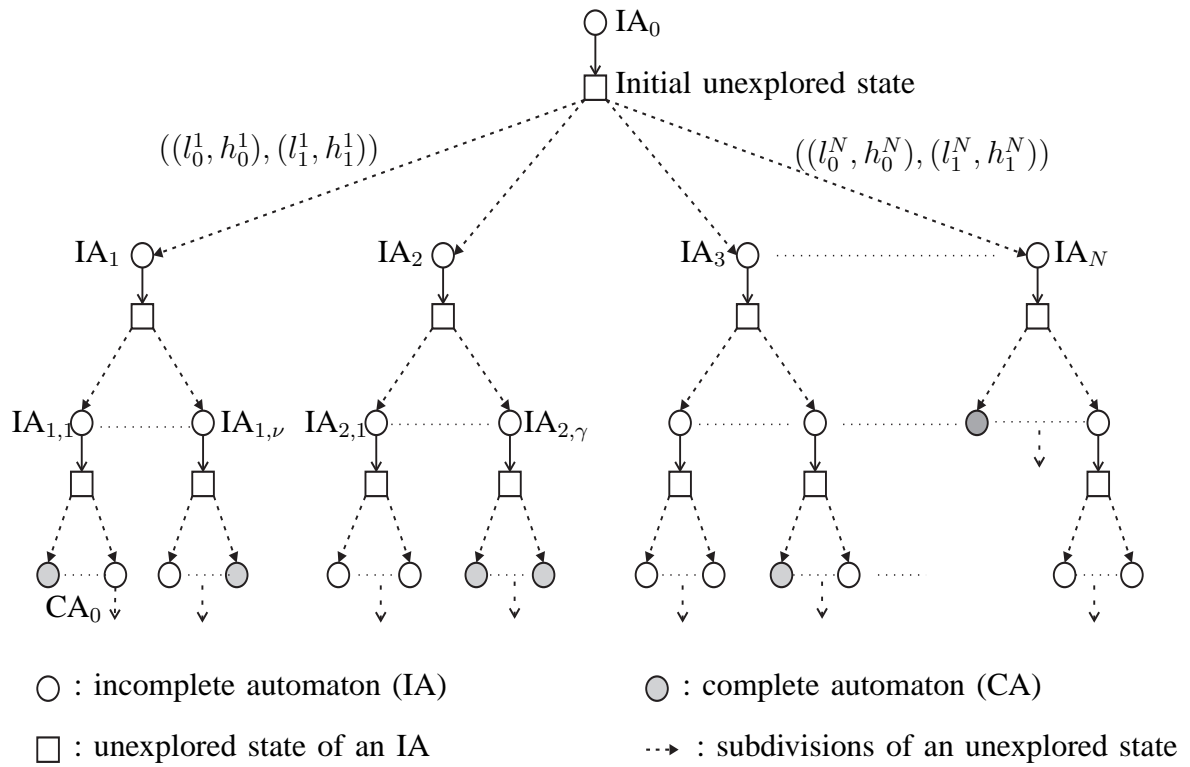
$\text{IA}_0$

Initial unexplored state

$((l_0^1, h_0^1), (l_1^1, h_1^1))$

$((l_0^N, h_0^N), (l_1^N, h_1^N))$

$\text{IA}_1$

$\text{IA}_2$

$\text{IA}_3$

$\text{IA}_N$

$\text{IA}_{1,1}$

$\text{IA}_{1,\nu}$

$\text{IA}_{2,1}$

$\text{IA}_{2,\gamma}$

$\text{CA}_0$

: incomplete automaton (IA)

: complete automaton (CA)

: unexplored state of an IA

: subdivisions of an unexplored state